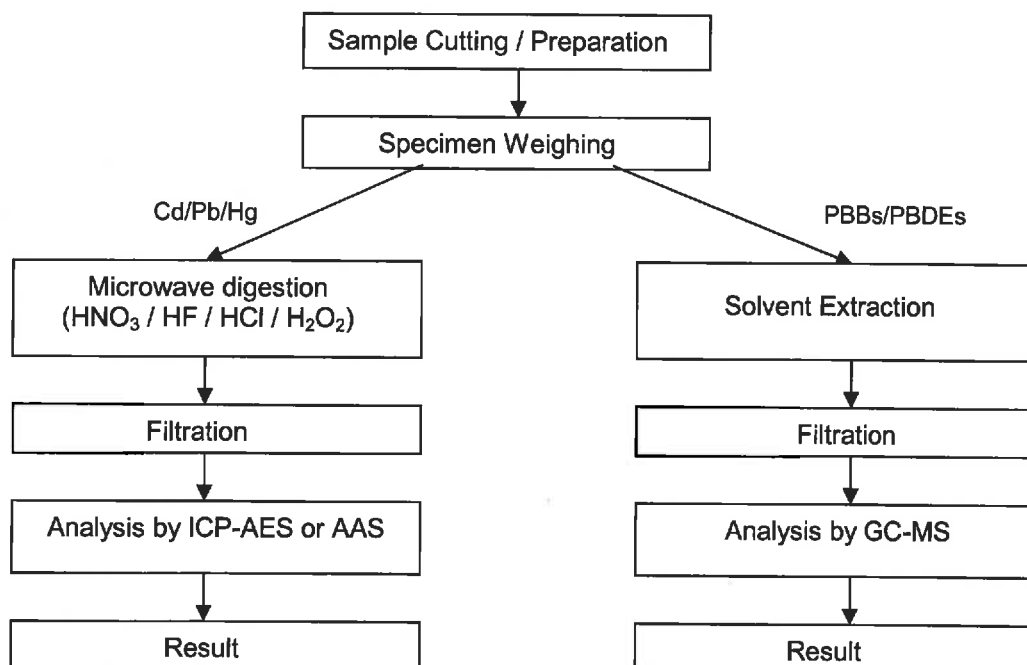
Sample Cutting / Preparation

Specimen Weighing

Cd/Pb/Hg

PBBs/PBDEs

Microwave digestion ($HNO_3$ / HF / HCl / $H_2O_2$)

Filtration

Analysis by ICP-AES or AAS

Result

Solvent Extraction

Filtration

Analysis by GC-MS

Result